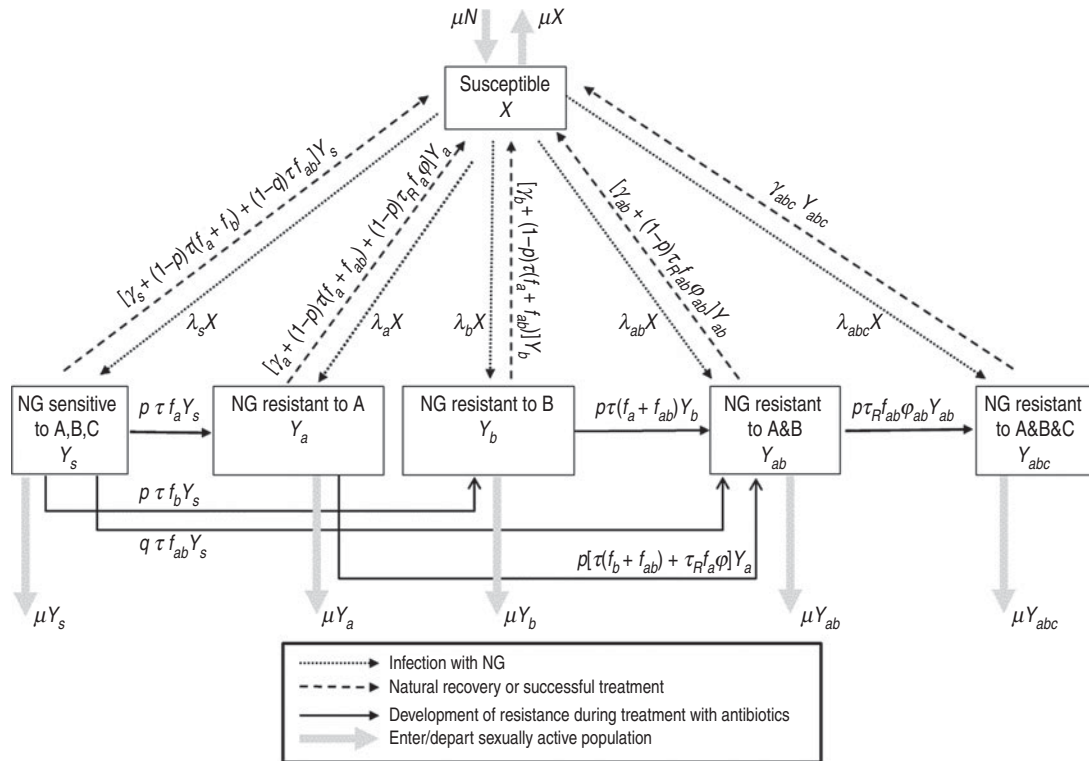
$\mu N$

$\mu X$

Susceptible
$X$

$[\gamma_s + (1-p)\tau(f_a + f_b) + (1-q)\tau f_{ab}]Y_s$

$\lambda_s X$

$[\gamma_a + (1-p)\tau(f_a + f_{ab}) + (1-p)\tau_R f_a \varphi]Y_a$

$\lambda_a X$

$\lambda_b X$

$[\gamma_b + (1-p)\tau(f_a + f_{ab})]Y_b$

$[\gamma_{ab} + (1-p)\tau_R f_{ab}\varphi_{ab}]Y_{ab}$

$\lambda_{ab} X$

$\gamma_{abc} Y_{abc}$

$\lambda_{abc} X$

NG sensitive to A,B,C
$Y_s$

$p\ \tau\ f_a Y_s$

NG resistant to A
$Y_a$

NG resistant to B
$Y_b$

$p\tau(f_a + f_{ab})Y_b$

NG resistant to A&B
$Y_{ab}$

$p\tau_R f_{ab}\varphi_{ab}Y_{ab}$

NG resistant to A&B&C
$Y_{abc}$

$p\ \tau\ f_b Y_s$

$q\ \tau\ f_{ab} Y_s$

$p[\tau(f_b + f_{ab}) + \tau_R f_a \varphi]Y_a$

$\mu Y_s$

$\mu Y_a$

$\mu Y_b$

$\mu Y_{ab}$

$\mu Y_{abc}$

Infection with NG
Natural recovery or successful treatment
Development of resistance during treatment with antibiotics
Enter/depart sexually active population